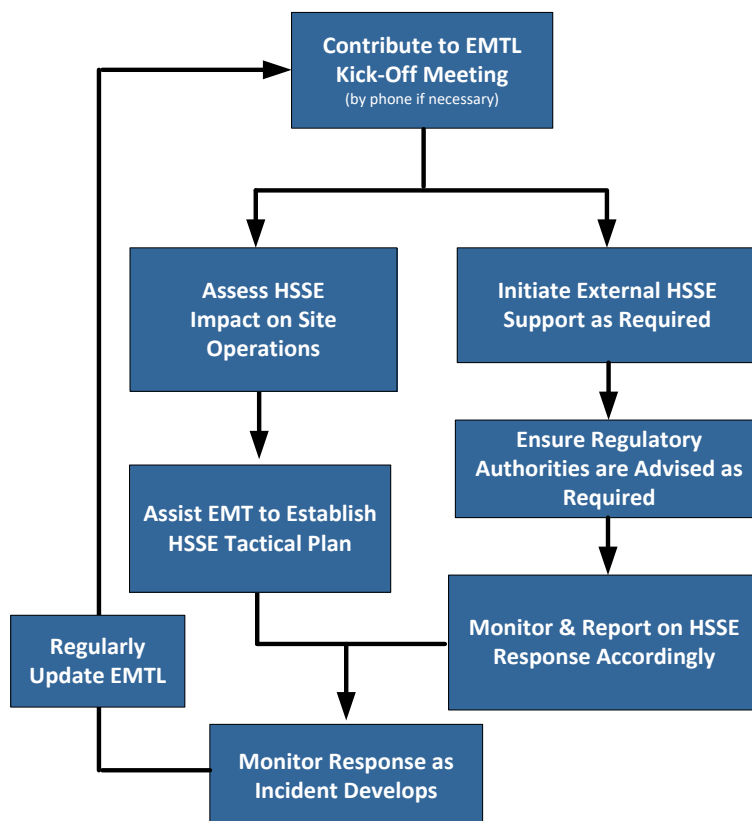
Contribute to EMTL Kick-Off Meeting
(by phone if necessary)

Assess HSSE Impact on Site Operations

Initiate External HSSE Support as Required

Ensure Regulatory Authorities are Advised as Required

Assist EMT to Establish HSSE Tactical Plan

Monitor & Report on HSSE Response Accordingly

Regularly Update EMTL

Monitor Response as Incident Develops